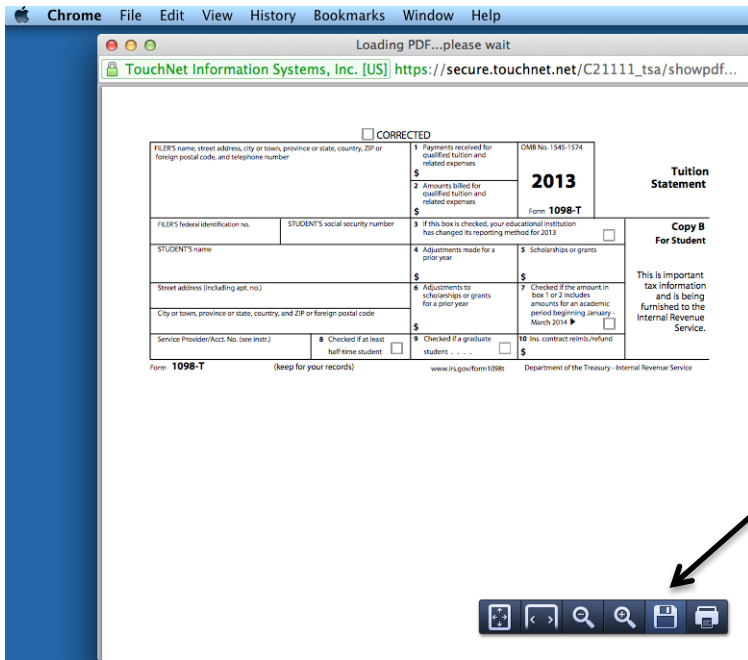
Chrome File Edit View History Bookmarks Window Help

Loading PDF...please wait

TouchNet Information Systems, Inc. [US] https://secure.touchnet.net/C21111_tsa/showpdf...

CORRECTED

FILER'S name, street address, city or town, province or state, country, ZIP or foreign postal code, and telephone number

1 Payments received for qualified tuition and related expenses
$

2 Amounts billed for qualified tuition and related expenses
$

OMB No. 1545-1574

2013

Form 1098-T

Tuition Statement

FILER'S federal identification no.

STUDENT'S social security number

3 If this box is checked, your educational institution has changed its reporting method for 2013

Copy B For Student

STUDENT'S name

4 Adjustments made for a prior year
$

5 Scholarships or grants
$

This is important tax information and is being furnished to the Internal Revenue Service.

Street address (including apt. no.)

City or town, province or state, country, and ZIP or foreign postal code

6 Adjustments to scholarships or grants for a prior year
$

7 Checked if the amount in box 1 or 2 includes amounts for an academic period beginning January - March 2014

Service Provider/Acct. No. (see instr.)

8 Checked if at least half-time student

9 Checked if a graduate student . . . .

10 Ins. contract reimb./refund
$

Form 1098-T (keep for your records) www.irs.gov/form1098t Department of the Treasury - Internal Revenue Service